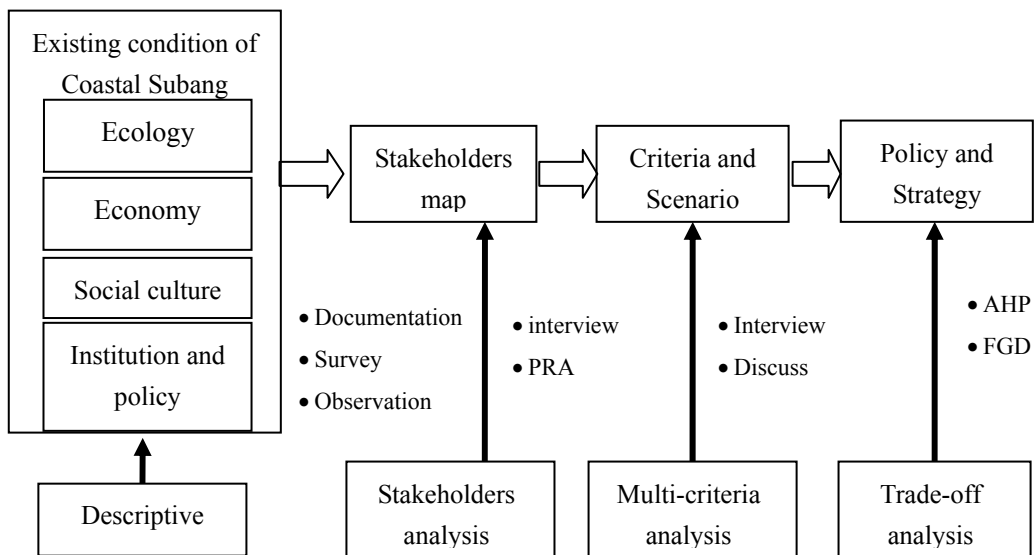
Existing condition of Coastal Subang

Ecology

Economy

Social culture

Institution and policy

Descriptive

• Documentation
• Survey
• Observation

Stakeholders map

• interview
• PRA

Stakeholders analysis

Criteria and Scenario

• Interview
• Discuss

Multi-criteria analysis

Policy and Strategy

• AHP
• FGD

Trade-off analysis